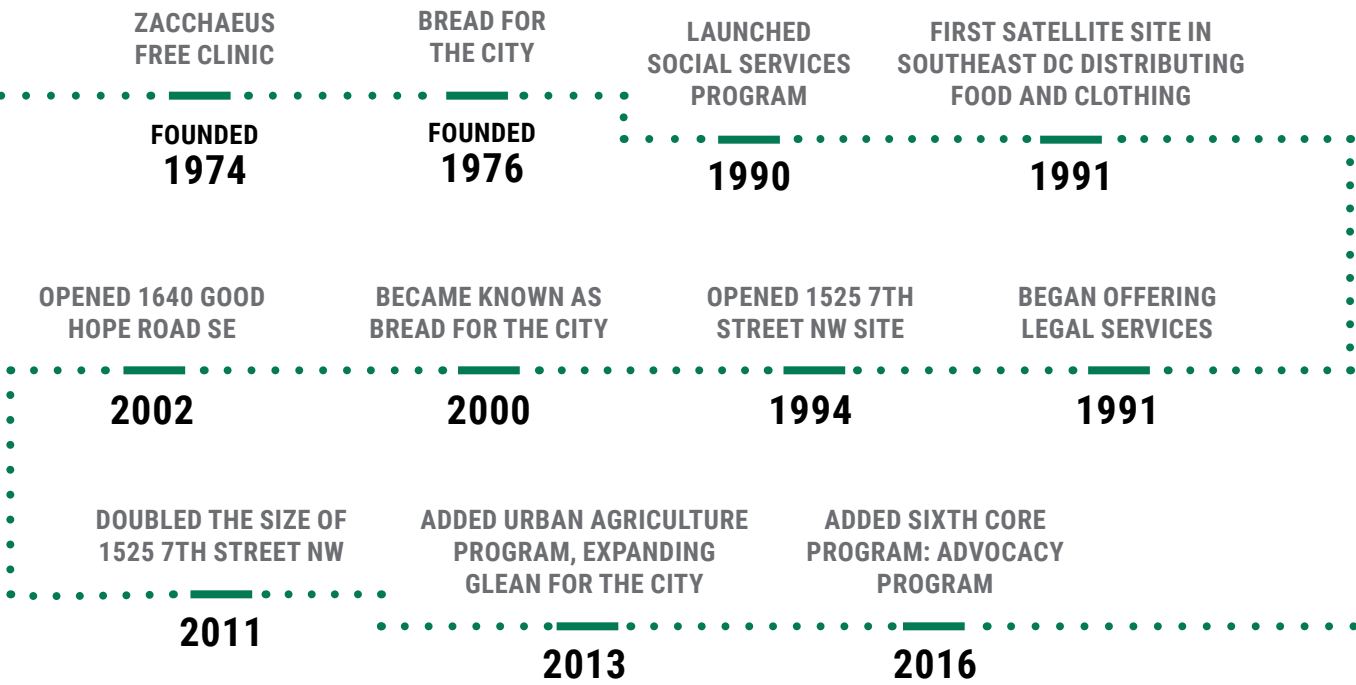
ZACCHAEUS FREE CLINIC

FOUNDED
1974

BREAD FOR THE CITY

FOUNDED
1976

LAUNCHED SOCIAL SERVICES PROGRAM

1990

FIRST SATELLITE SITE IN SOUTHEAST DC DISTRIBUTING FOOD AND CLOTHING

1991

OPENED 1640 GOOD HOPE ROAD SE

2002

BECAME KNOWN AS BREAD FOR THE CITY

2000

OPENED 1525 7TH STREET NW SITE

1994

BEGAN OFFERING LEGAL SERVICES

1991

DOUBLED THE SIZE OF 1525 7TH STREET NW

2011

ADDED URBAN AGRICULTURE PROGRAM, EXPANDING GLEAN FOR THE CITY

2013

ADDED SIXTH CORE PROGRAM: ADVOCACY PROGRAM

2016